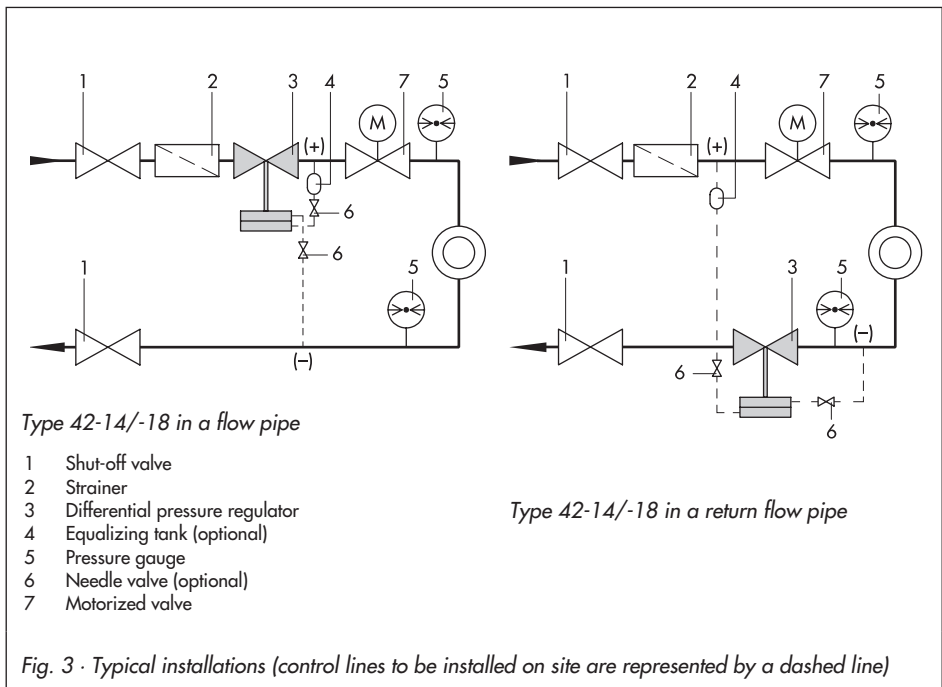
1 2 3 4 7 5

(+)

M

6

6

1 5

(–)

1 2 4 7 5

(+)

M

1 3 5

(–)

6

6

Type 42-14/-18 in a flow pipe

1 Shut-off valve
2 Strainer
3 Differential pressure regulator
4 Equalizing tank (optional)
5 Pressure gauge
6 Needle valve (optional)
7 Motorized valve

Type 42-14/-18 in a return flow pipe

Fig. 3 · Typical installations (control lines to be installed on site are represented by a dashed line)